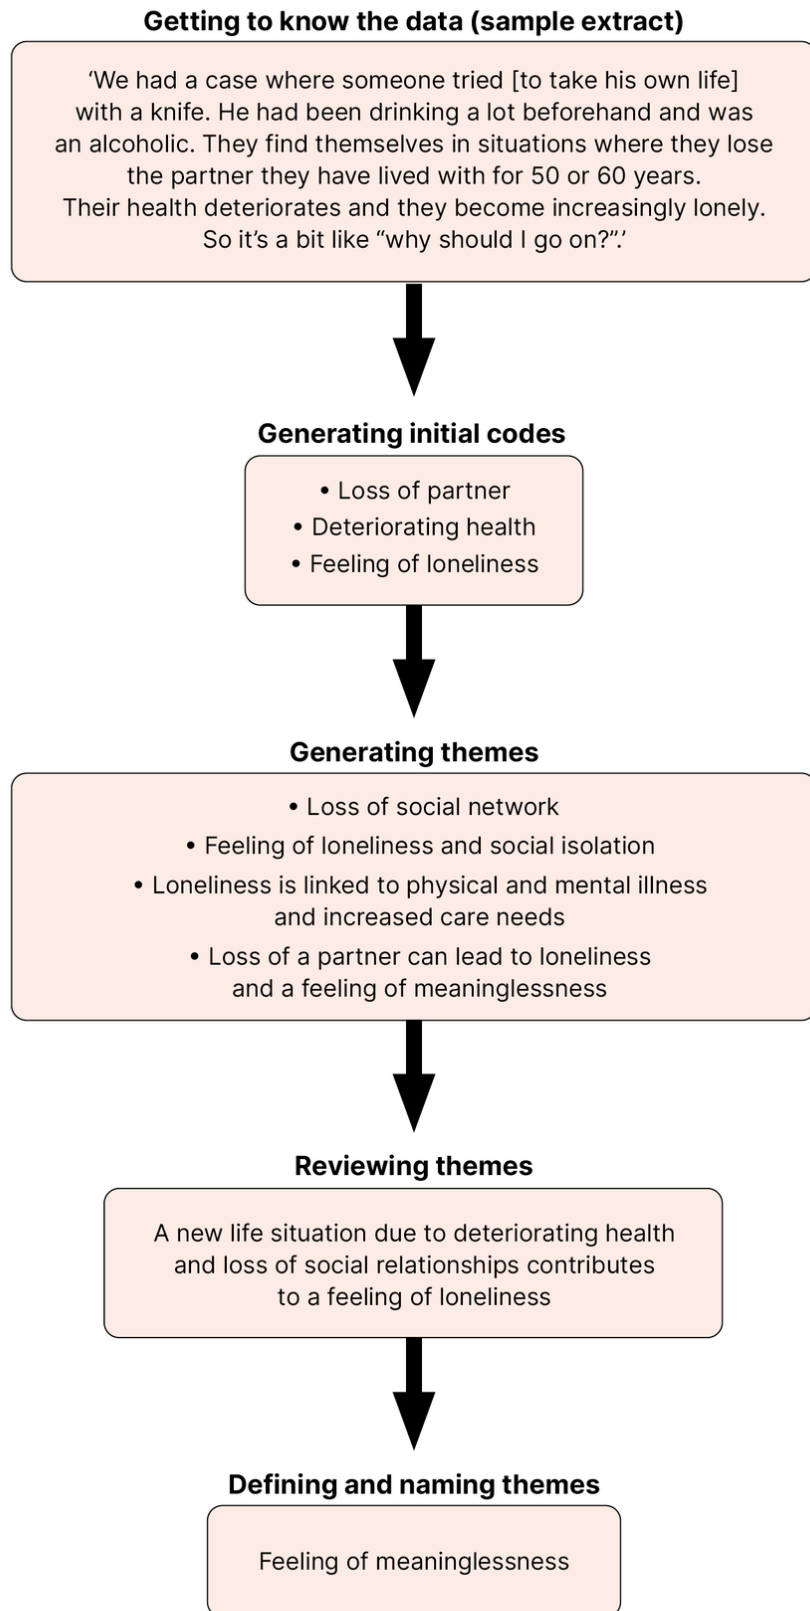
Getting to know the data (sample extract)

‘We had a case where someone tried [to take his own life] with a knife. He had been drinking a lot beforehand and was an alcoholic. They find themselves in situations where they lose the partner they have lived with for 50 or 60 years. Their health deteriorates and they become increasingly lonely. So it’s a bit like “why should I go on?”.’

Generating initial codes

• Loss of partner
• Deteriorating health
• Feeling of loneliness

Generating themes

• Loss of social network
• Feeling of loneliness and social isolation
• Loneliness is linked to physical and mental illness and increased care needs
• Loss of a partner can lead to loneliness and a feeling of meaninglessness

Reviewing themes

A new life situation due to deteriorating health and loss of social relationships contributes to a feeling of loneliness

Defining and naming themes

Feeling of meaninglessness